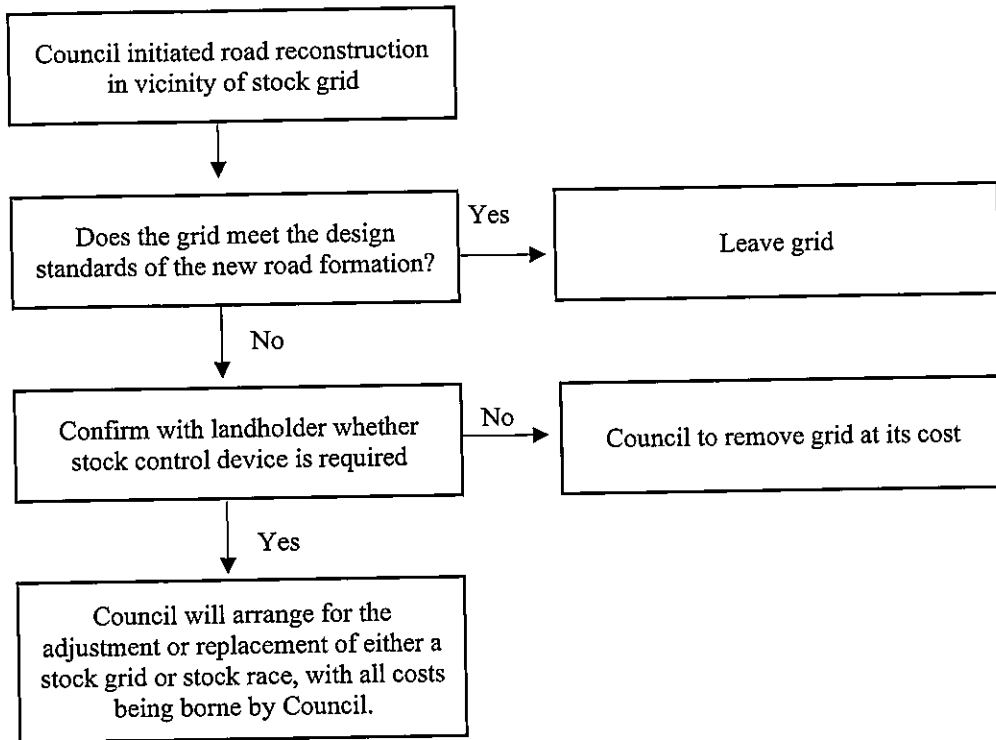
Council initiated road reconstruction in vicinity of stock grid

Does the grid meet the design standards of the new road formation?

Yes

Leave grid

No

Confirm with landholder whether stock control device is required

No

Council to remove grid at its cost

Yes

Council will arrange for the adjustment or replacement of either a stock grid or stock race, with all costs being borne by Council.